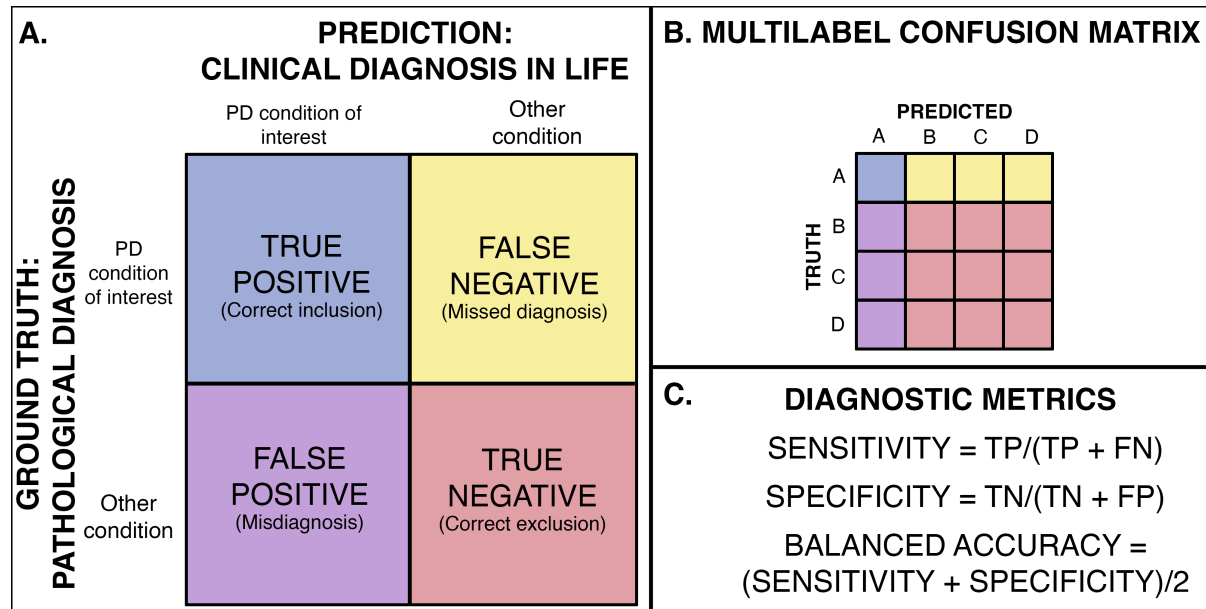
A.

PREDICTION:
CLINICAL DIAGNOSIS IN LIFE

GROUND TRUTH:
PATHOLOGICAL DIAGNOSIS

|  | PD condition of interest | Other condition |
|---|---|---|
| PD condition of interest | TRUE POSITIVE (Correct inclusion) | FALSE NEGATIVE (Missed diagnosis) |
| Other condition | FALSE POSITIVE (Misdiagnosis) | TRUE NEGATIVE (Correct exclusion) |

B. MULTILABEL CONFUSION MATRIX

PREDICTED

TRUTH

|  | A | B | C | D |
|---|---|---|---|---|
| A |  |  |  |  |
| B |  |  |  |  |
| C |  |  |  |  |
| D |  |  |  |  |

C. DIAGNOSTIC METRICS

SENSITIVITY = TP/(TP + FN)

SPECIFICITY = TN/(TN + FP)

BALANCED ACCURACY = (SENSITIVITY + SPECIFICITY)/2